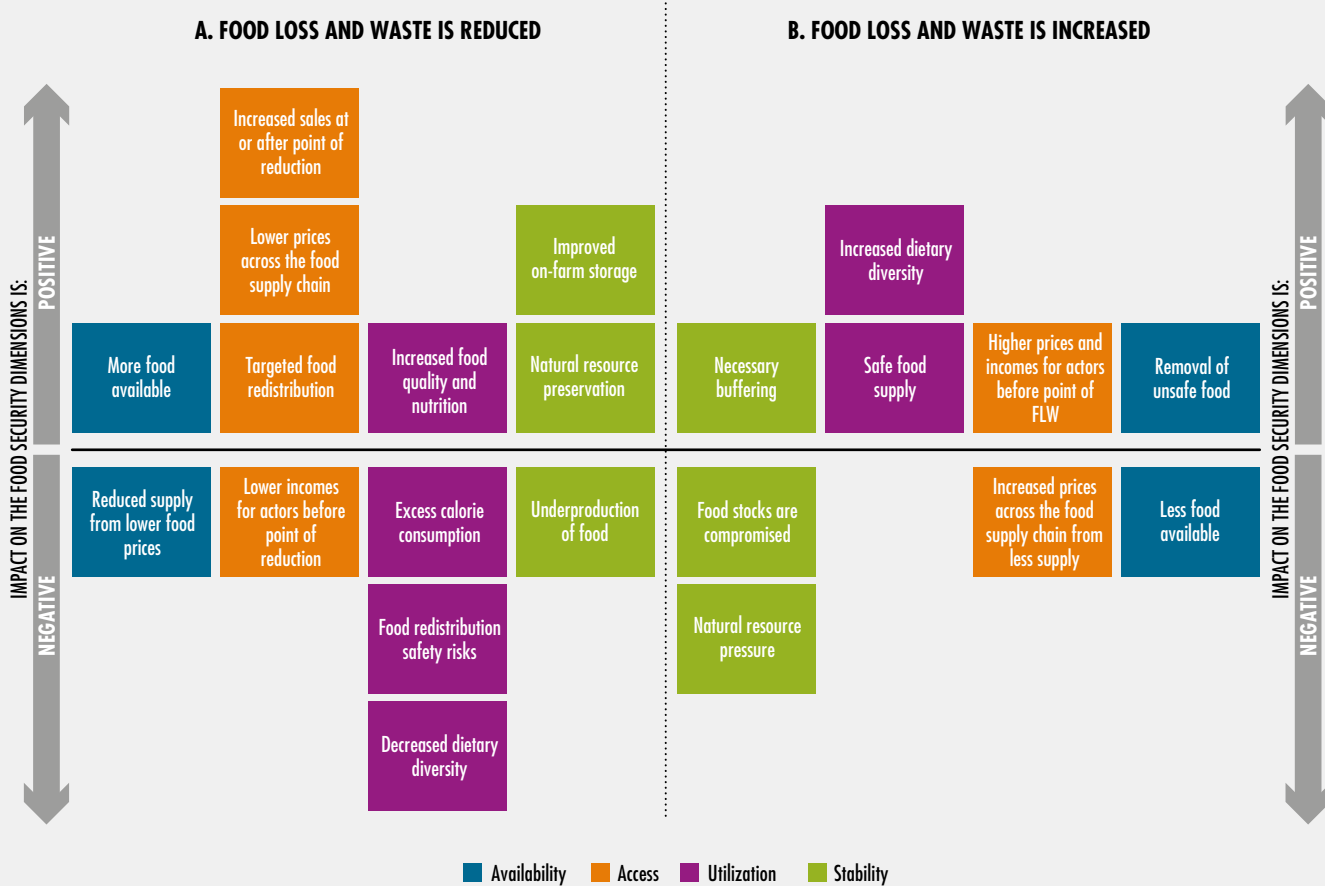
A. FOOD LOSS AND WASTE IS REDUCED

B. FOOD LOSS AND WASTE IS INCREASED

IMPACT ON THE FOOD SECURITY DIMENSIONS IS:

POSITIVE

NEGATIVE

Increased sales at or after point of reduction

Lower prices across the food supply chain

Improved on-farm storage

More food available

Targeted food redistribution

Increased food quality and nutrition

Natural resource preservation

Reduced supply from lower food prices

Lower incomes for actors before point of reduction

Excess calorie consumption

Underproduction of food

Food redistribution safety risks

Decreased dietary diversity

Increased dietary diversity

Necessary buffering

Safe food supply

Higher prices and incomes for actors before point of FLW

Removal of unsafe food

Food stocks are compromised

Increased prices across the food supply chain from less supply

Less food available

Natural resource pressure

IMPACT ON THE FOOD SECURITY DIMENSIONS IS:

POSITIVE

NEGATIVE

Availability Access Utilization Stability